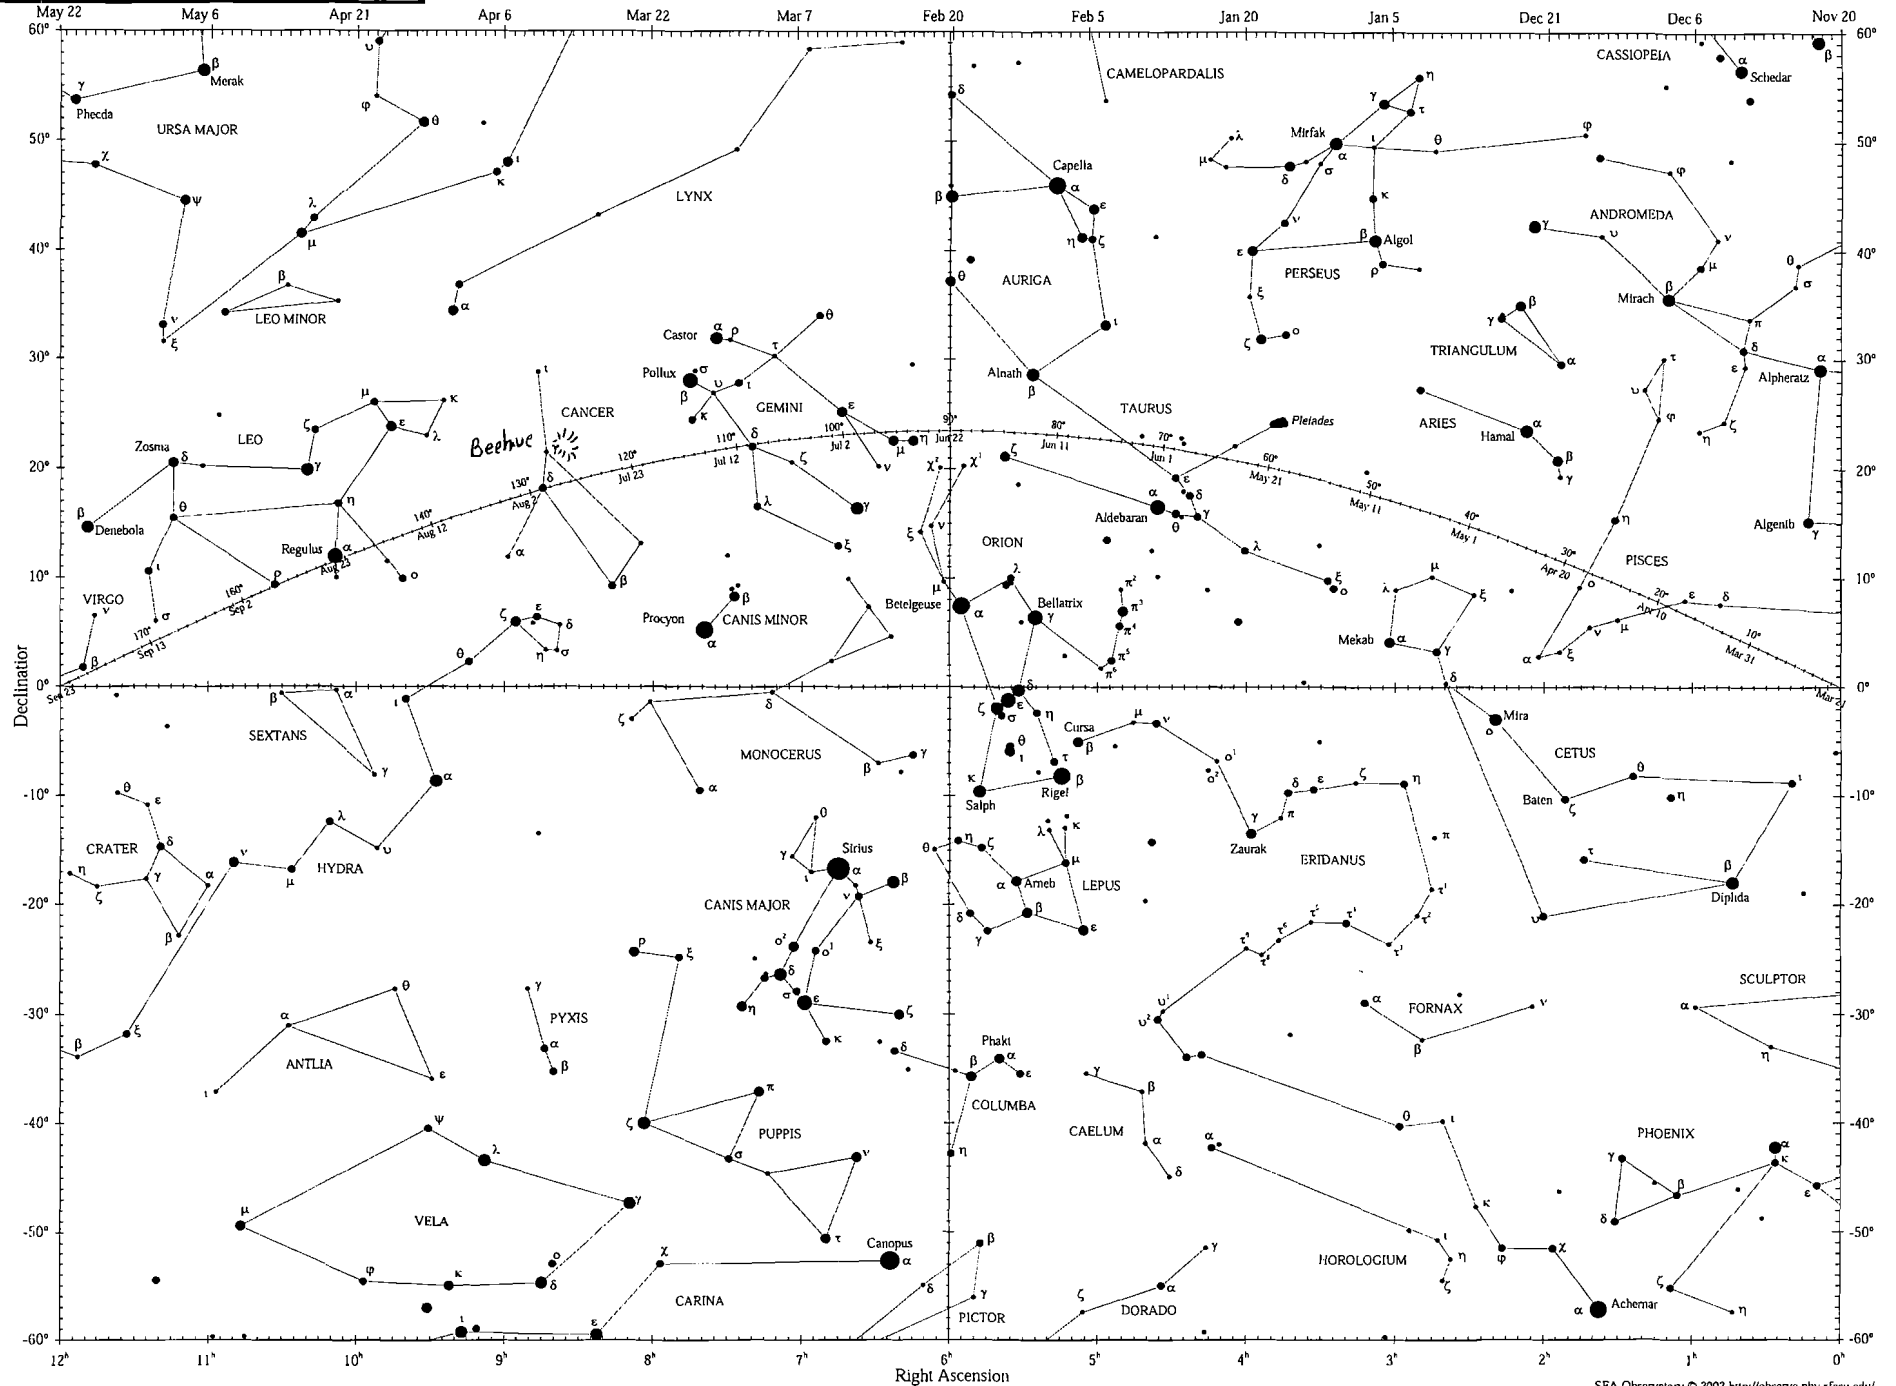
May 22 May 6 Apr 21 Apr 6 Mar 22 Mar 7 Feb 20 Feb 5 Jan 20 Jan 5 Dec 21 Dec 6 Nov 20

60° 50° 40° 30° 20° 10° 0° -10° -20° -30° -40° -50° -60°

Declination

URSA MAJOR
Merak
Phecda
LEO MINOR
LYNX
CAMELOPARDALIS
CASSIOPEIA
Schedar
Capella
AURIGA
Mirfak
PERSEUS
Algol
ANDROMEDA
Mirach
TRIANGULUM
Alpheratz
Castor
Pollux
GEMINI
CANCER
Beehive
LEO
Zosma
Denebola
Regulus
VIRGO
Alnath
TAURUS
Pleiades
ARIES
Hamal
Aldebaran
ORION
Bellatrix
Betelgeuse
Procyon
CANIS MINOR
PISCES
Algenib
Mekab
Mira
CETUS
Baten
SEXTANS
MONOCERUS
HYDRA
CRATER
Cursa
Rigel
Salph
Zaurak
ERIDANUS
Diphda
Sirius
CANIS MAJOR
Ameb
LEPUS
PYXIS
ANTLIA
FORNAX
SCULPTOR
Phakt
COLUMBA
CAELUM
PUPPIS
PHOENIX
VELA
Canopus
CARINA
PICTOR
DORADO
HOROLOGIUM
Achernar

Jun 22 Jun 11 Jun 1 May 21 May 11 May 1 Apr 20 Apr 10 Mar 31 Mar 21 Jul 2 Jul 12 Jul 23 Aug 2 Aug 12 Aug 23 Sep 2 Sep 13 Sep 23

90° 80° 70° 60° 50° 40° 30° 20° 10° 100° 110° 120° 130° 140° 150° 160° 170°

$12^h$ $11^h$ $10^h$ $9^h$ $8^h$ $7^h$ $6^h$ $5^h$ $4^h$ $3^h$ $2^h$ $1^h$ $0^h$

Right Ascension

SFA Observatory © 2002 http://observe.phy.sfasu.edu/